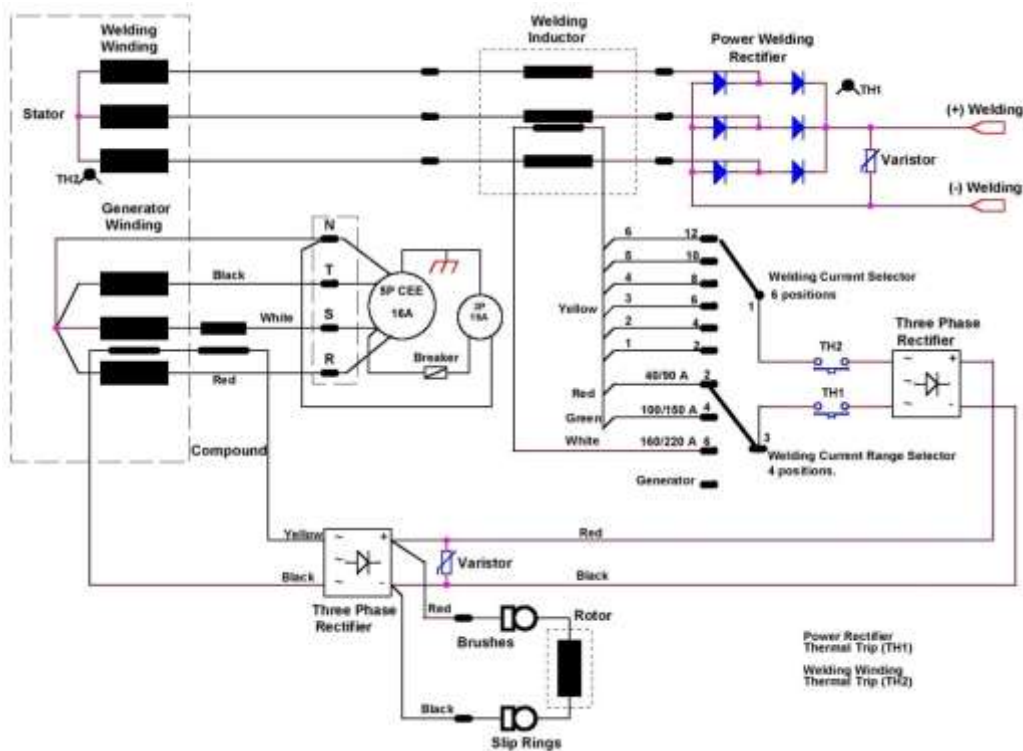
Welding Winding

Stator

TH2

Welding Inductor

Power Welding Rectifier

TH1

(+) Welding

Varistor

(-) Welding

Generator Winding

N

T

S

R

Black

White

Red

5P CEE 16A

2P 16A

Breaker

6 12

5 10

4 8

3 6

2 4

1 2

Yellow

Welding Current Selector 6 positions

1

Three Phase Rectifier

TH2

TH1

Red

Green

White

40/90 A 2

100/150 A 4

160/220 A 6

3

Welding Current Range Selector 4 positions.

Generator

Compound

Yellow

Red

Black

Black

Varistor

Three Phase Rectifier

Red

Brushes

Rotor

Black

Slip Rings

Power Rectifier Thermal Trip (TH1)

Welding Winding Thermal Trip (TH2)